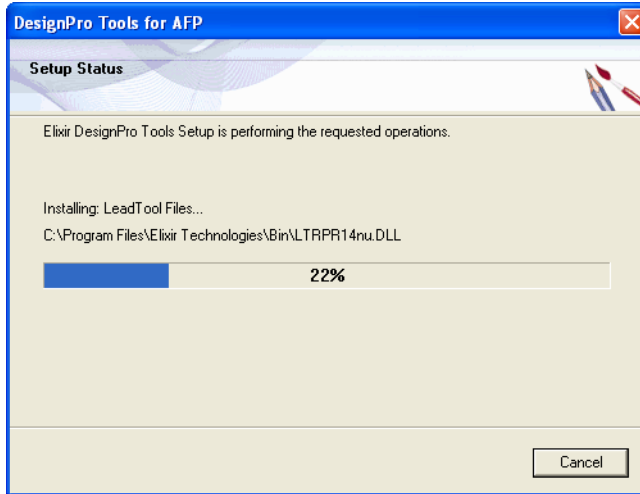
DesignPro Tools for AFP

Setup Status

Elixir DesignPro Tools Setup is performing the requested operations.

Installing: LeadTool Files...

C:\Program Files\Elixir Technologies\Bin\LTRPR14nu.DLL

22%

Cancel